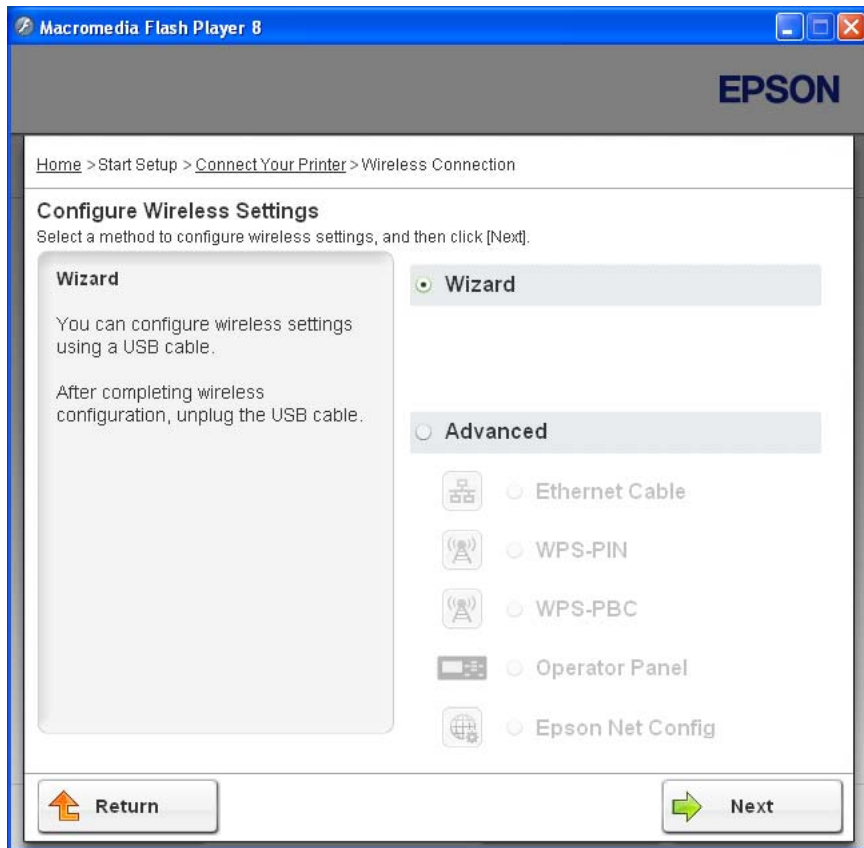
Macromedia Flash Player 8

EPSON

Home > Start Setup > Connect Your Printer > Wireless Connection

Configure Wireless Settings
Select a method to configure wireless settings, and then click [Next].

Wizard

You can configure wireless settings using a USB cable.

After completing wireless configuration, unplug the USB cable.

Wizard

Advanced

Ethernet Cable

WPS-PIN

WPS-PBC

Operator Panel

Epson Net Config

Return

Next